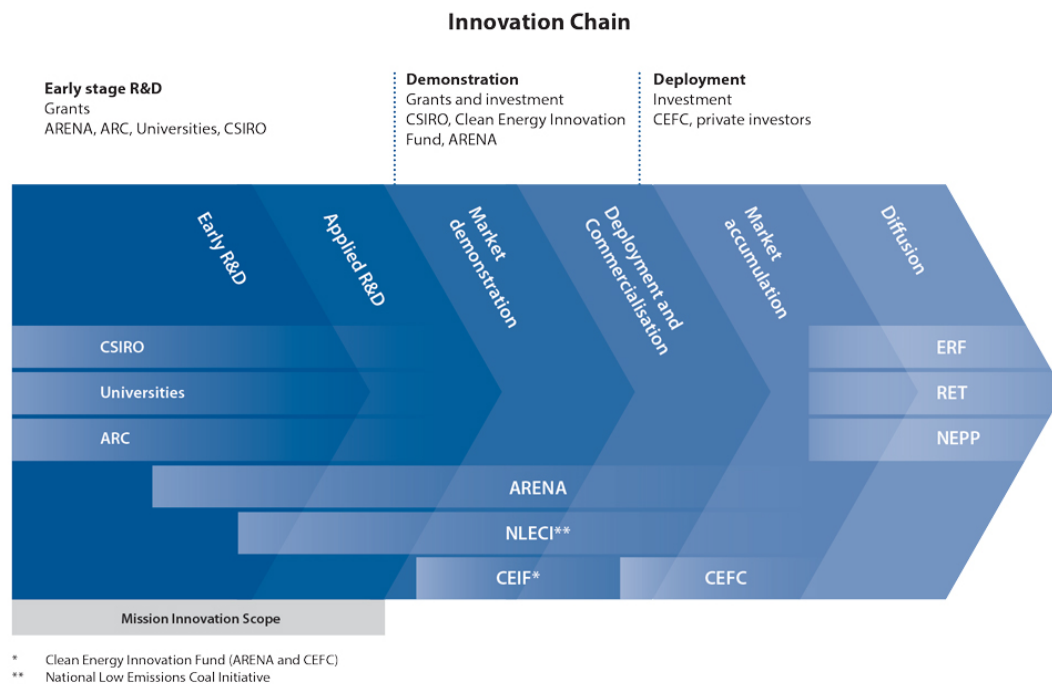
Innovation Chain

Early stage R&D
Grants
ARENA, ARC, Universities, CSIRO

Demonstration
Grants and investment
CSIRO, Clean Energy Innovation Fund, ARENA

Deployment
Investment
CEFC, private investors

Early R&D

Applied R&D

Market demonstration

Deployment and Commercialisation

Market accumulation

Diffusion

CSIRO

Universities

ARC

ERF

RET

NEPP

ARENA

NLECI**

CEIF*

CEFC

Mission Innovation Scope

* Clean Energy Innovation Fund (ARENA and CEFC)
** National Low Emissions Coal Initiative